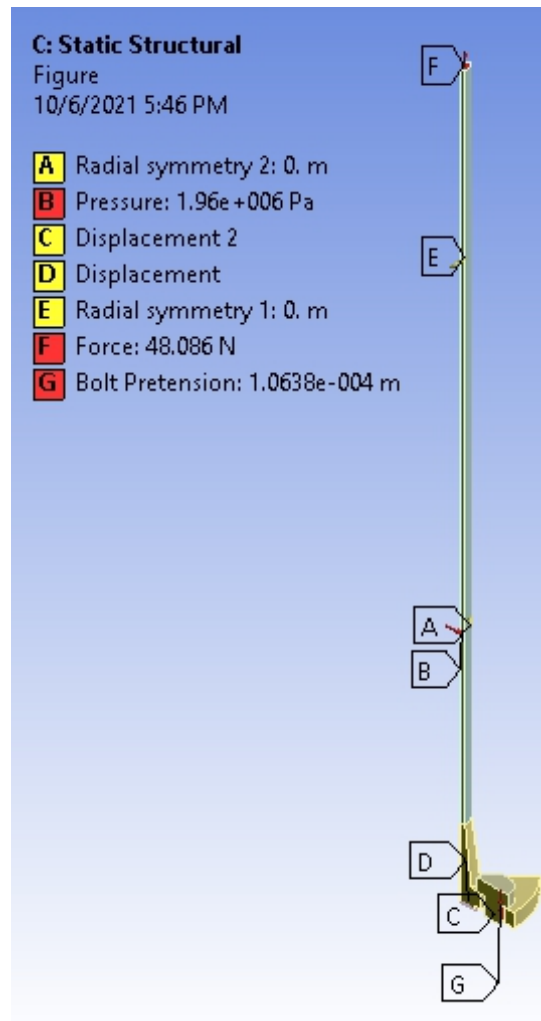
C: Static Structural
Figure
10/6/2021 5:46 PM

A Radial symmetry 2: 0. m
B Pressure: 1.96e+006 Pa
C Displacement 2
D Displacement
E Radial symmetry 1: 0. m
F Force: 48.086 N
G Bolt Pretension: 1.0638e-004 m

F
E
A
B
D
C
G